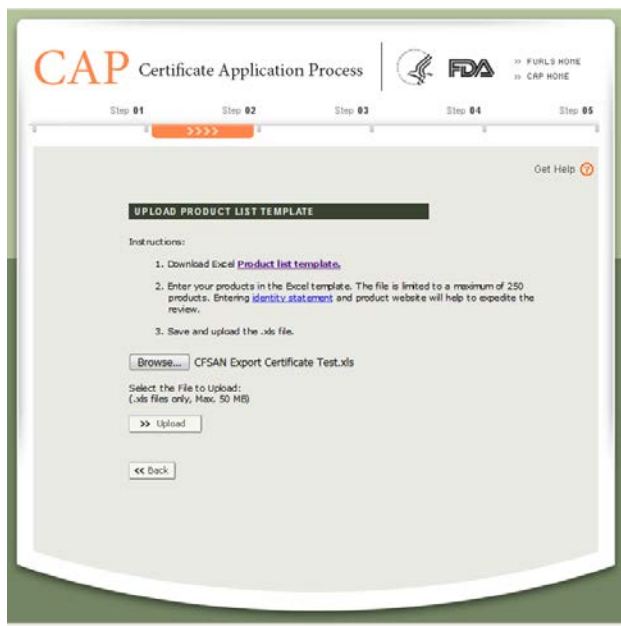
CAP Certificate Application Process

FDA

>> FURLS HOME
>> CAP HOME

Step 01 Step 02 Step 03 Step 04 Step 05

>>>>

Get Help ?

UPLOAD PRODUCT LIST TEMPLATE

Instructions:

1. Download Excel Product list template.

2. Enter your products in the Excel template. The file is limited to a maximum of 250 products. Entering identity statement and product website will help to expedite the review.

3. Save and upload the .xls file.

Browse... CFSAN Export Certificate Test.xls

Select the File to Upload:
(.xls files only, Max. 50 MB)

>> Upload

<< Back